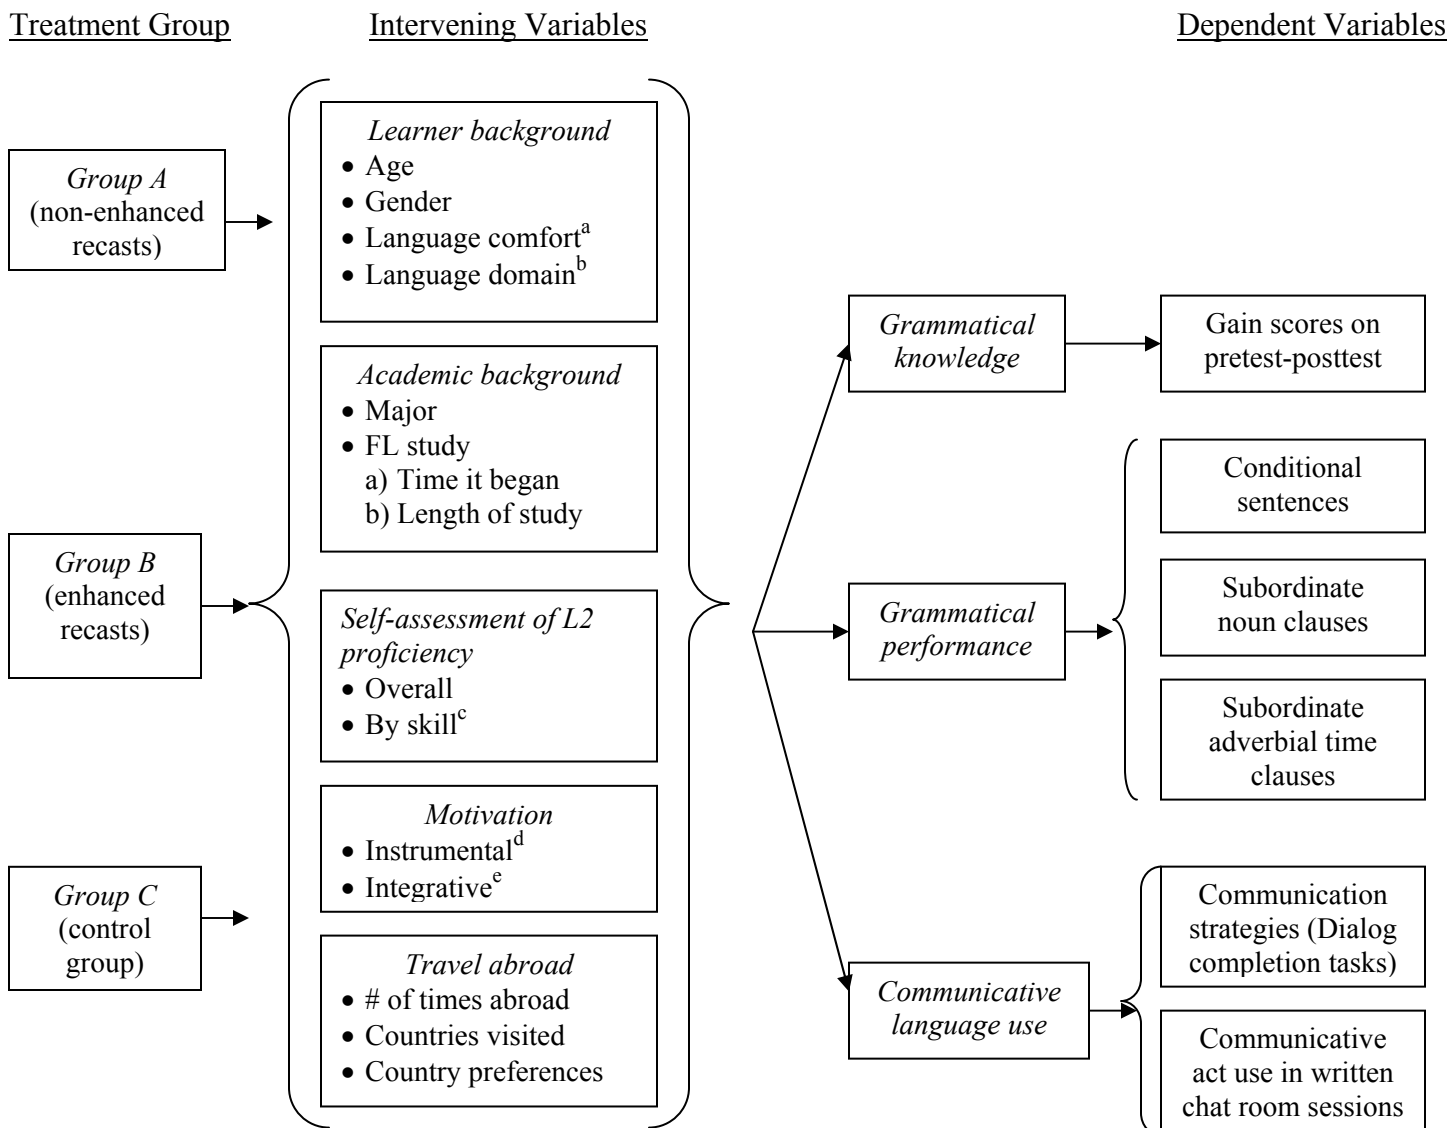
Treatment Group

Intervening Variables

Dependent Variables

*Group A* (non-enhanced recasts)

*Group B* (enhanced recasts)

*Group C* (control group)

*Learner background*
• Age
• Gender
• Language comfort$^{a}$
• Language domain$^{b}$

*Academic background*
• Major
• FL study
a) Time it began
b) Length of study

*Self-assessment of L2 proficiency*
• Overall
• By skill$^{c}$

*Motivation*
• Instrumental$^{d}$
• Integrative$^{e}$

*Travel abroad*
• # of times abroad
• Countries visited
• Country preferences

*Grammatical knowledge*

Gain scores on pretest-posttest

*Grammatical performance*

Conditional sentences

Subordinate noun clauses

Subordinate adverbial time clauses

*Communicative language use*

Communication strategies (Dialog completion tasks)

Communicative act use in written chat room sessions